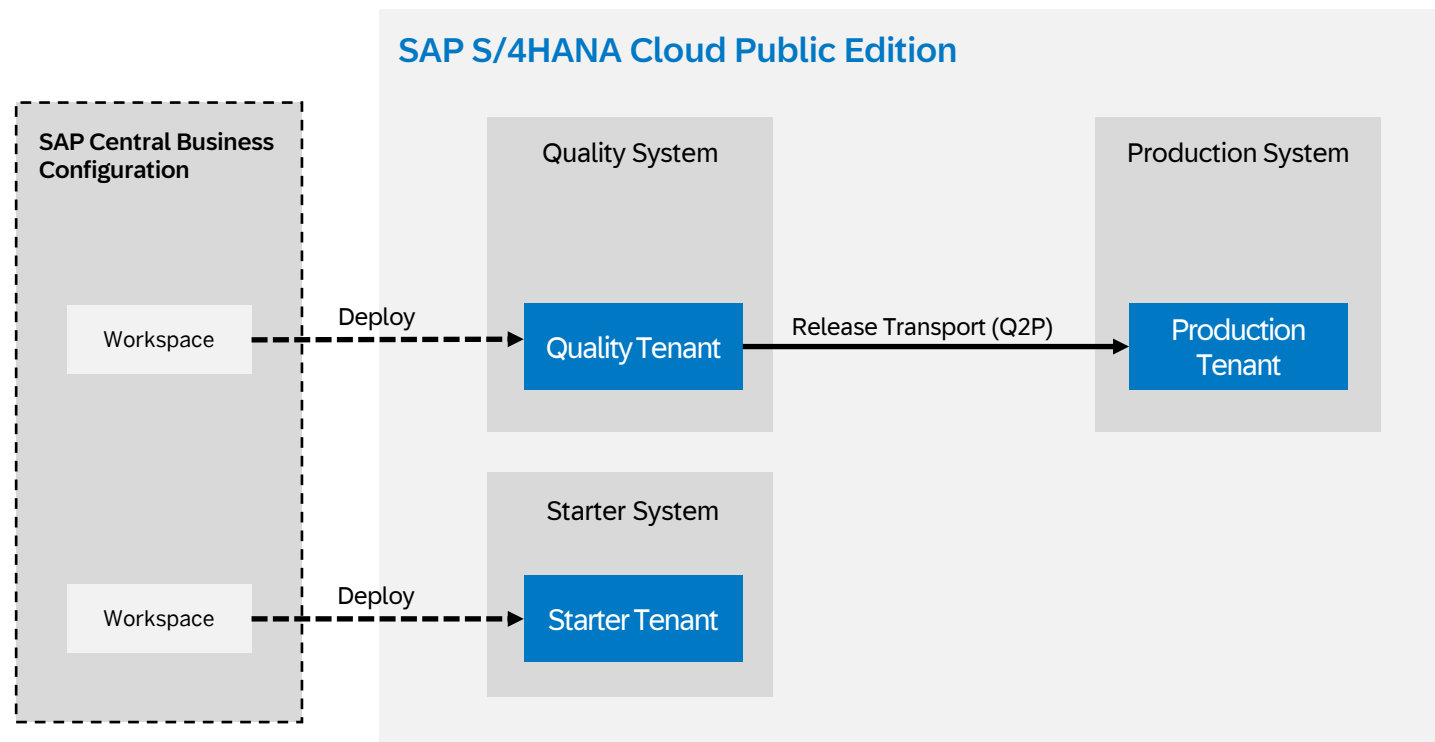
SAP S/4HANA Cloud Public Edition

SAP Central Business Configuration

Workspace

Deploy

Quality System

Quality Tenant

Release Transport (Q2P)

Production System

Production Tenant

Starter System

Workspace

Deploy

Starter Tenant